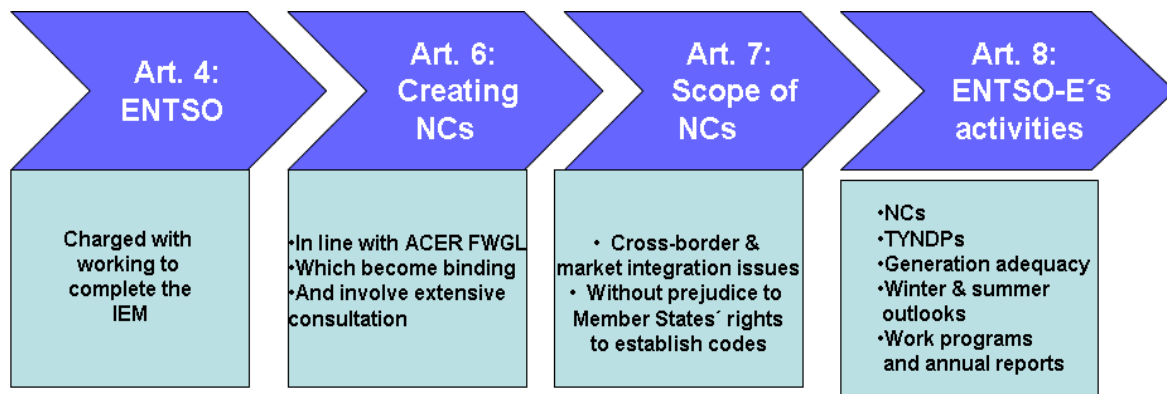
Art. 4: ENTSO

Charged with working to complete the IEM

Art. 6: Creating NCs

•In line with ACER FWGL
•Which become binding
•And involve extensive consultation

Art. 7: Scope of NCs

• Cross-border & market integration issues
• Without prejudice to Member States´ rights to establish codes

Art. 8: ENTSO-E´s activities

•NCs
•TYNDPs
•Generation adequacy
•Winter & summer outlooks
•Work programs and annual reports